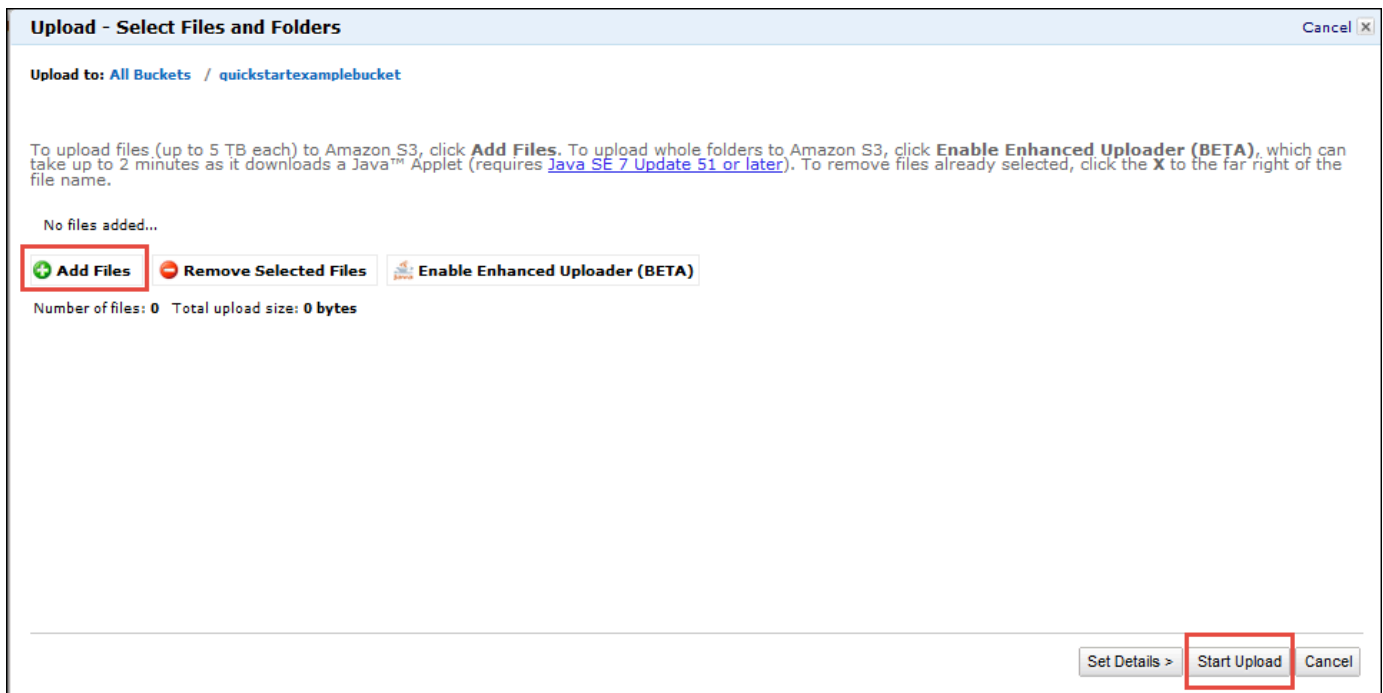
Upload - Select Files and Folders

Cancel ✕

Upload to: All Buckets / quickstartexamplebucket

To upload files (up to 5 TB each) to Amazon S3, click **Add Files**. To upload whole folders to Amazon S3, click **Enable Enhanced Uploader (BETA)**, which can take up to 2 minutes as it downloads a Java™ Applet (requires Java SE 7 Update 51 or later). To remove files already selected, click the **X** to the far right of the file name.

No files added...

Add Files

Remove Selected Files

Java Enable Enhanced Uploader (BETA)

Number of files: 0 Total upload size: 0 bytes

Set Details >

Start Upload

Cancel